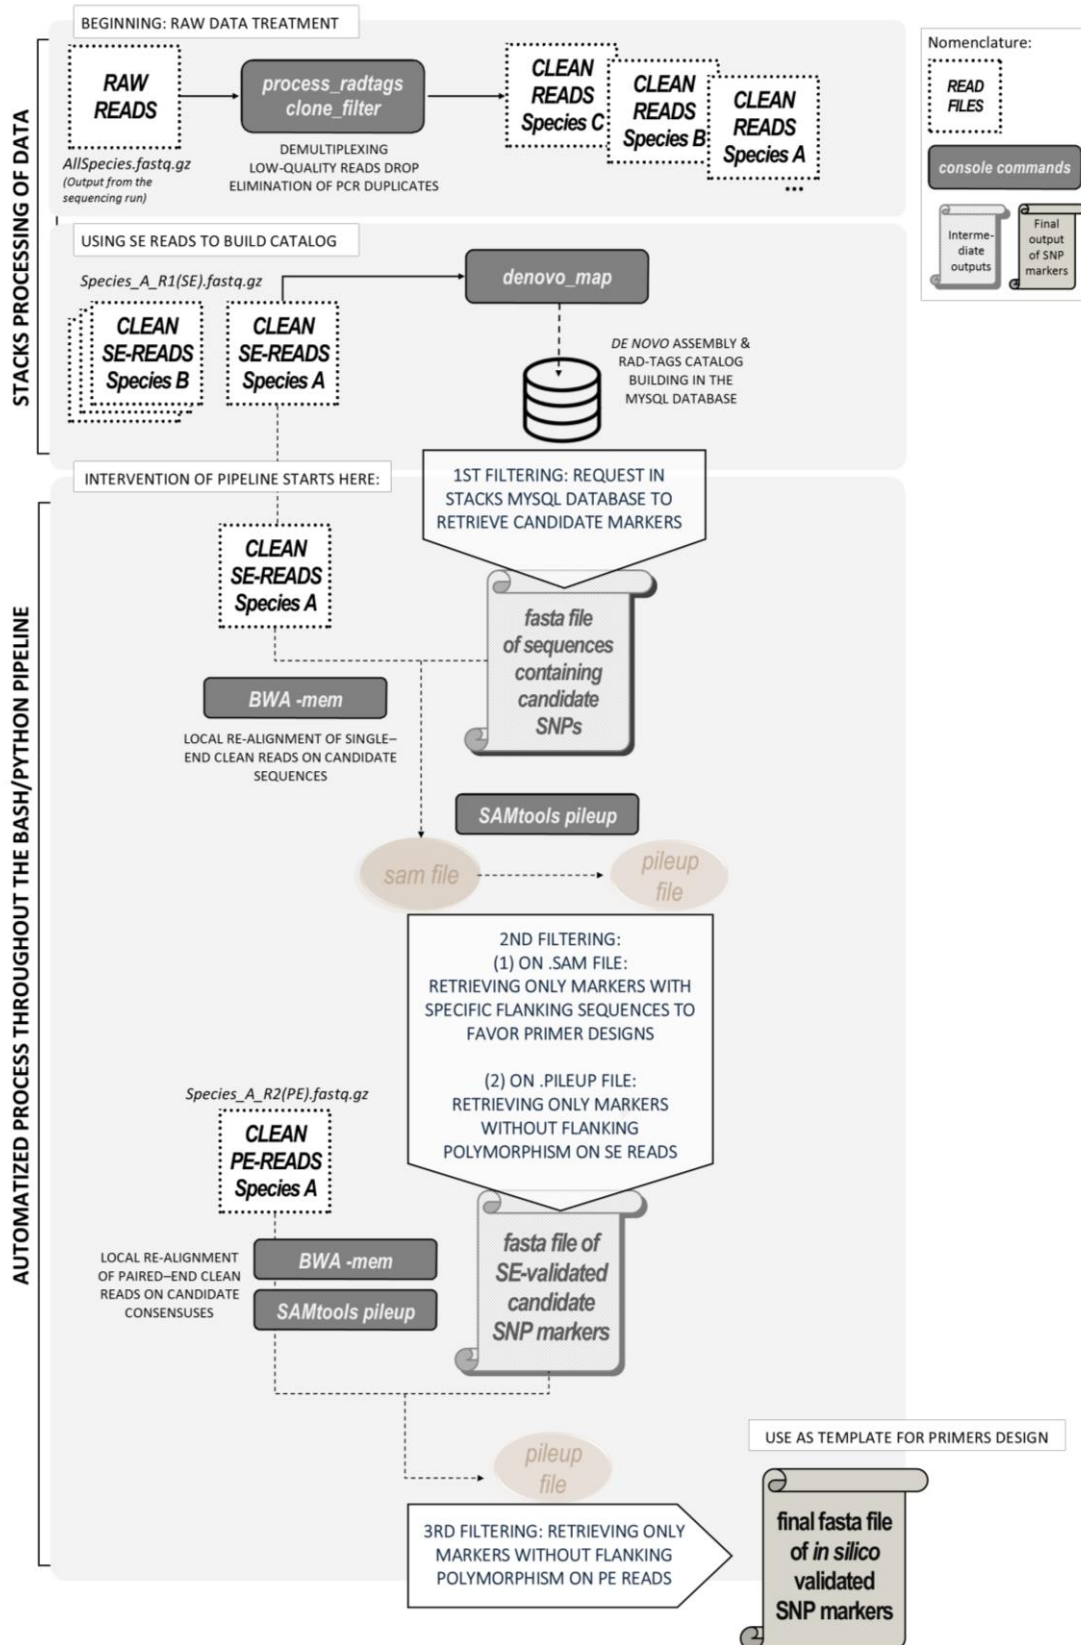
STACKS PROCESSING OF DATA

BEGINNING: RAW DATA TREATMENT

RAW READS

AllSpecies.fastq.gz
(Output from the sequencing run)

process_radtags
clone_filter

DEMULTIPLEXING
LOW-QUALITY READS DROP
ELIMINATION OF PCR DUPLICATES

CLEAN READS Species C

CLEAN READS Species B

CLEAN READS Species A

...

Nomenclature:

READ FILES

console commands

Intermediate outputs

Final output of SNP markers

USING SE READS TO BUILD CATALOG

Species_A_R1(SE).fastq.gz

CLEAN SE-READS Species B

CLEAN SE-READS Species A

denovo_map

DE NOVO ASSEMBLY & RAD-TAGS CATALOG BUILDING IN THE MYSQL DATABASE

AUTOMATIZED PROCESS THROUGHOUT THE BASH/PYTHON PIPELINE

INTERVENTION OF PIPELINE STARTS HERE:

1ST FILTERING: REQUEST IN STACKS MYSQL DATABASE TO RETRIEVE CANDIDATE MARKERS

CLEAN SE-READS Species A

fasta file of sequences containing candidate SNPs

BWA -mem

LOCAL RE-ALIGNMENT OF SINGLE–END CLEAN READS ON CANDIDATE SEQUENCES

SAMtools pileup

sam file

pileup file

2ND FILTERING:
(1) ON .SAM FILE:
RETRIEVING ONLY MARKERS WITH SPECIFIC FLANKING SEQUENCES TO FAVOR PRIMER DESIGNS

(2) ON .PILEUP FILE:
RETRIEVING ONLY MARKERS WITHOUT FLANKING POLYMORPHISM ON SE READS

Species_A_R2(PE).fastq.gz

CLEAN PE-READS Species A

LOCAL RE-ALIGNMENT OF PAIRED–END CLEAN READS ON CANDIDATE CONSENSUSES

BWA -mem

SAMtools pileup

fasta file of SE-validated candidate SNP markers

pileup file

USE AS TEMPLATE FOR PRIMERS DESIGN

3RD FILTERING: RETRIEVING ONLY MARKERS WITHOUT FLANKING POLYMORPHISM ON PE READS

final fasta file of in silico validated SNP markers